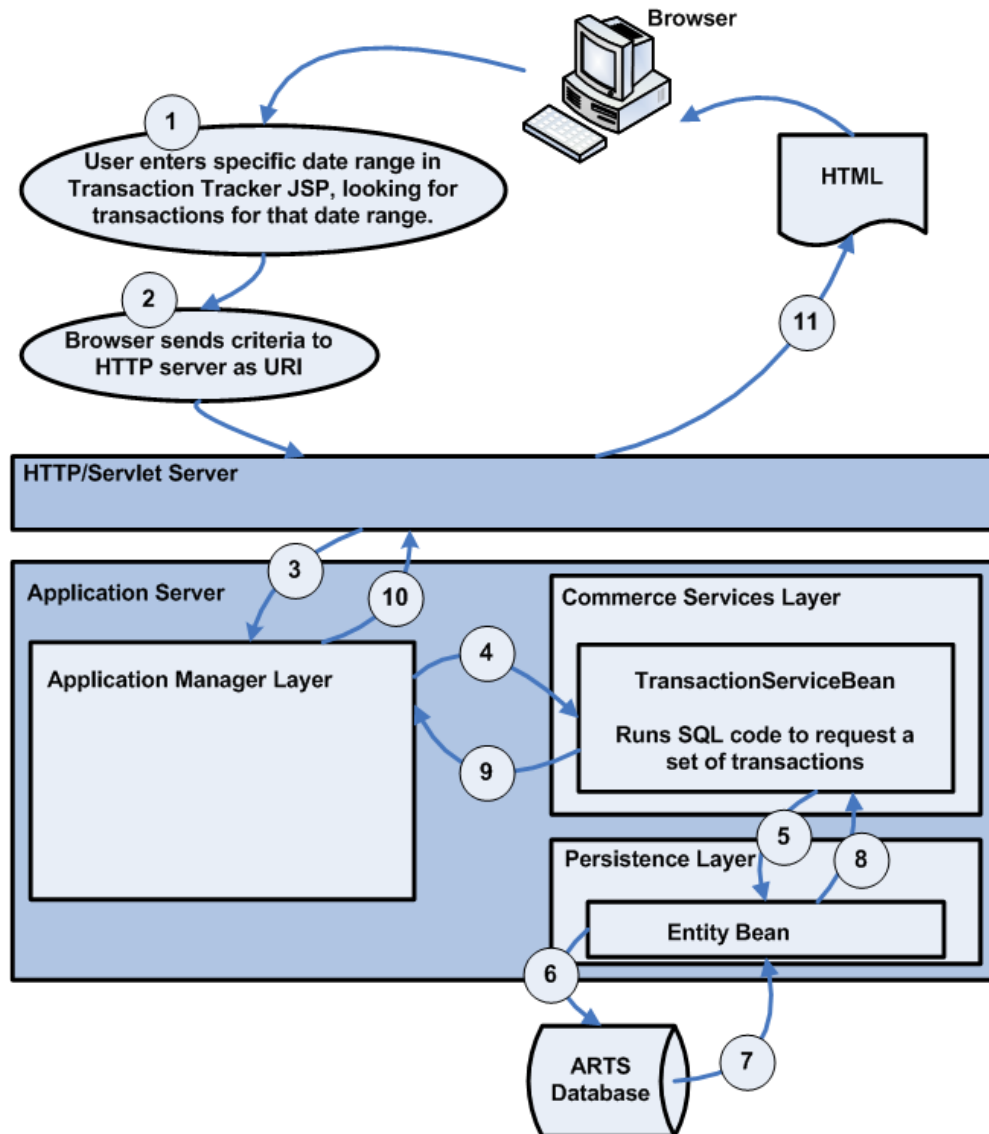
Browser

1

User enters specific date range in Transaction Tracker JSP, looking for transactions for that date range.

HTML

2

Browser sends criteria to HTTP server as URI

11

HTTP/Servlet Server

3

10

Application Server

Commerce Services Layer

Application Manager Layer

4

TransactionServiceBean

Runs SQL code to request a set of transactions

9

5

8

Persistence Layer

Entity Bean

6

ARTS Database

7